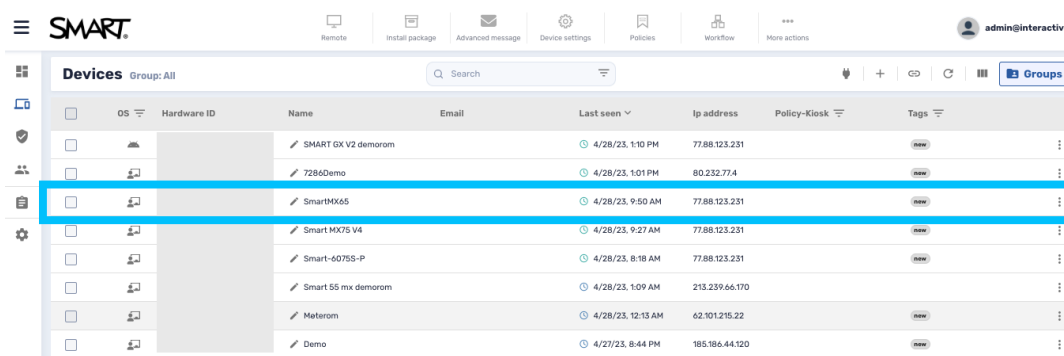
SMART

Remote Install package Advanced message Device settings Policies Workflow More actions

admin@interactiv

Devices Group: All

Search

Groups

| OS | Hardware ID | Name | Email | Last seen | Ip address | Policy-Kiosk | Tags |
|---|---|---|---|---|---|---|---|
| | | SMART GX V2 demorom | | 4/28/23, 1:10 PM | 77.88.123.231 | | new |
| | | 7286Demo | | 4/28/23, 1:01 PM | 80.232.77.4 | | new |
| | | SmartMX65 | | 4/28/23, 9:50 AM | 77.88.123.231 | | new |
| | | Smart MX75 V4 | | 4/28/23, 9:27 AM | 77.88.123.231 | | new |
| | | Smart-6075S-P | | 4/28/23, 8:18 AM | 77.88.123.231 | | new |
| | | Smart 55 mx demorom | | 4/28/23, 1:09 AM | 213.239.66.170 | | |
| | | Møterom | | 4/28/23, 12:13 AM | 62.101.215.22 | | new |
| | | Demo | | 4/27/23, 8:44 PM | 185.186.44.120 | | new |